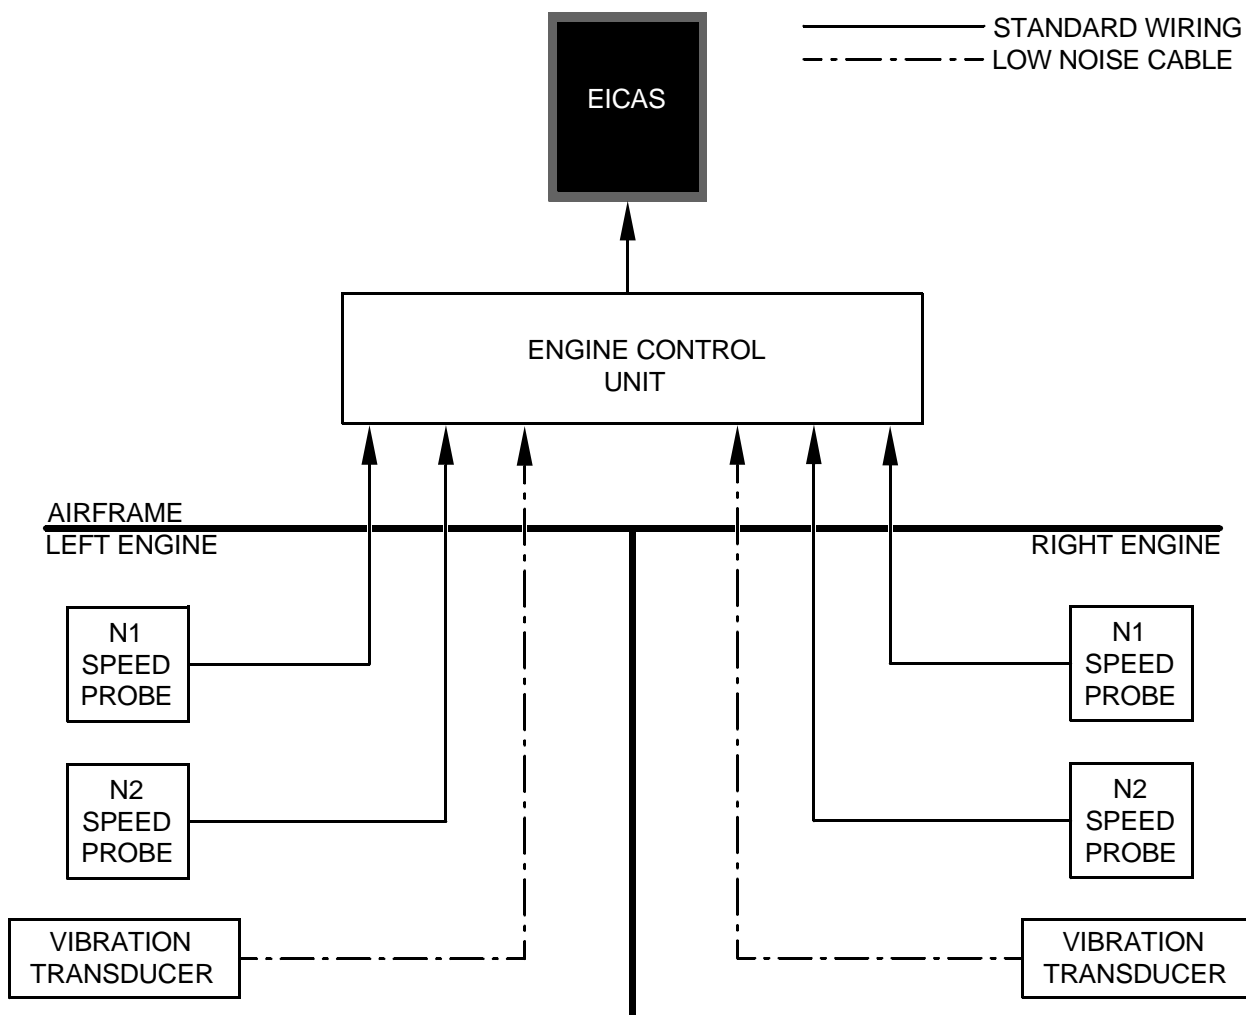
STANDARD WIRING
LOW NOISE CABLE

EICAS

ENGINE CONTROL UNIT

AIRFRAME
LEFT ENGINE

RIGHT ENGINE

N1 SPEED PROBE

N2 SPEED PROBE

VIBRATION TRANSDUCER

N1 SPEED PROBE

N2 SPEED PROBE

VIBRATION TRANSDUCER